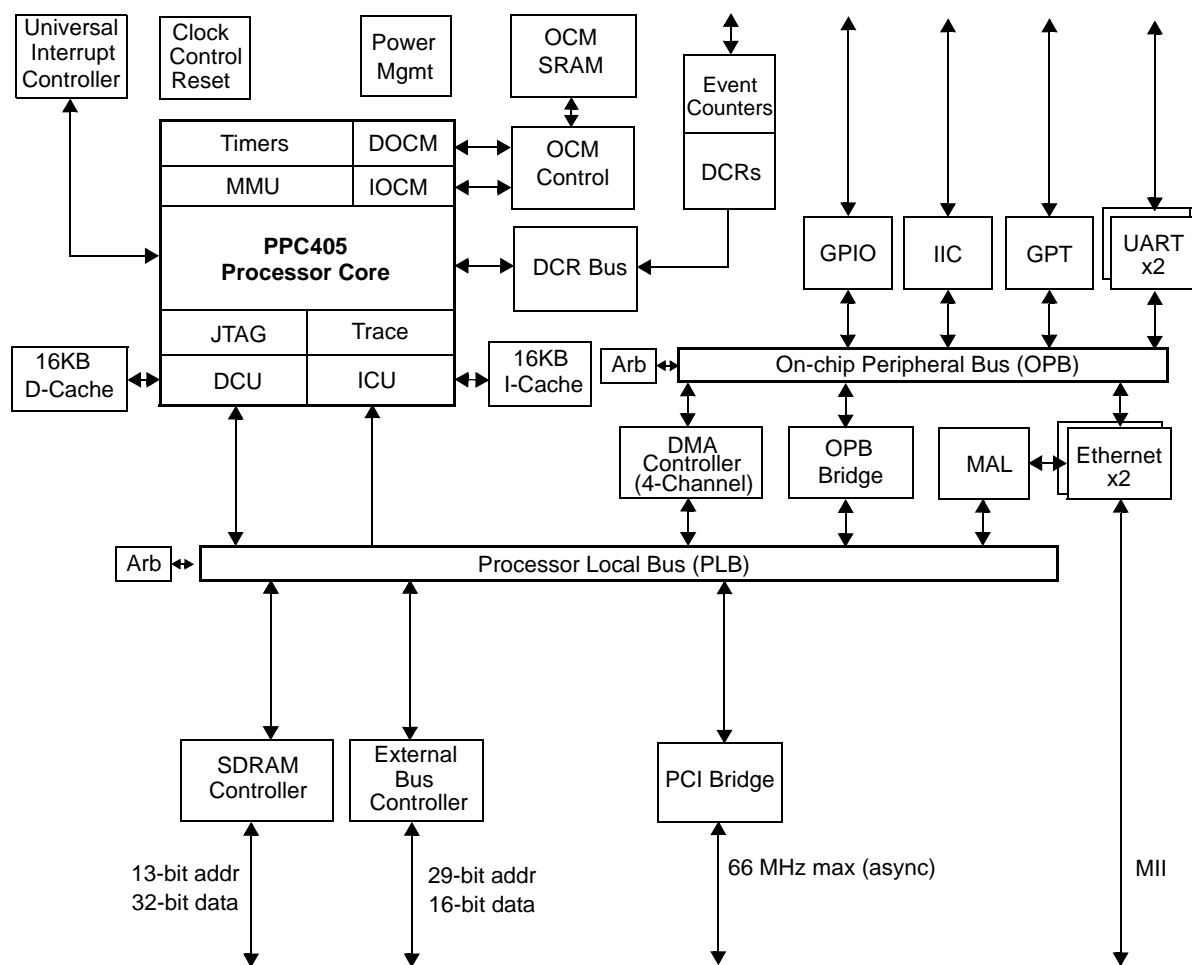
Universal Interrupt Controller

Clock Control Reset

Power Mgmt

OCM SRAM

Event Counters

DCRs

Timers

DOCM

OCM Control

MMU

IOCM

PPC405 Processor Core

DCR Bus

GPIO

IIC

GPT

UART x2

JTAG

Trace

16KB D-Cache

DCU

ICU

16KB I-Cache

Arb

On-chip Peripheral Bus (OPB)

DMA Controller (4-Channel)

OPB Bridge

MAL

Ethernet x2

Arb

Processor Local Bus (PLB)

SDRAM Controller

External Bus Controller

PCI Bridge

13-bit addr
32-bit data

29-bit addr
16-bit data

66 MHz max (async)

MII